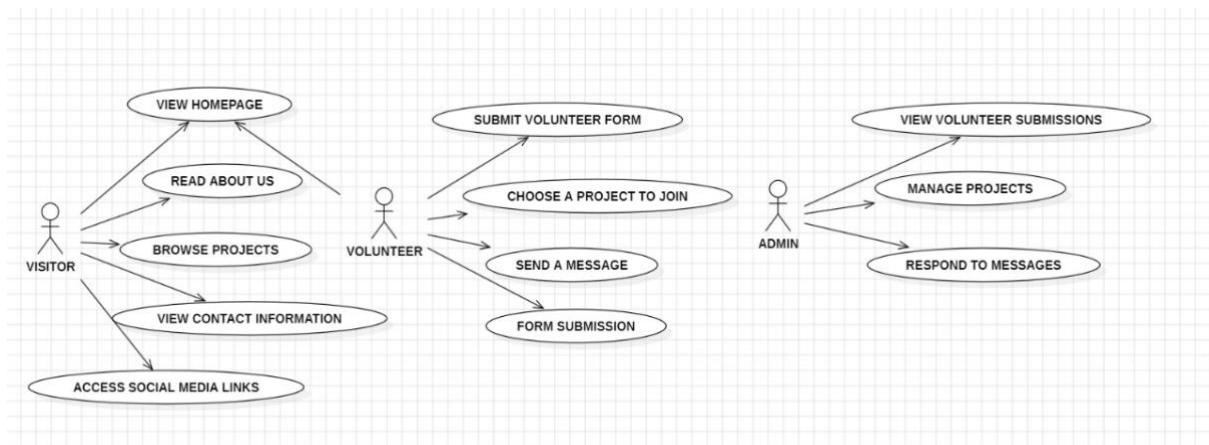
VISITOR

VIEW HOMEPAGE

READ ABOUT US

BROWSE PROJECTS

VIEW CONTACT INFORMATION

ACCESS SOCIAL MEDIA LINKS

VOLUNTEER

SUBMIT VOLUNTEER FORM

CHOOSE A PROJECT TO JOIN

SEND A MESSAGE

FORM SUBMISSION

ADMIN

VIEW VOLUNTEER SUBMISSIONS

MANAGE PROJECTS

RESPOND TO MESSAGES